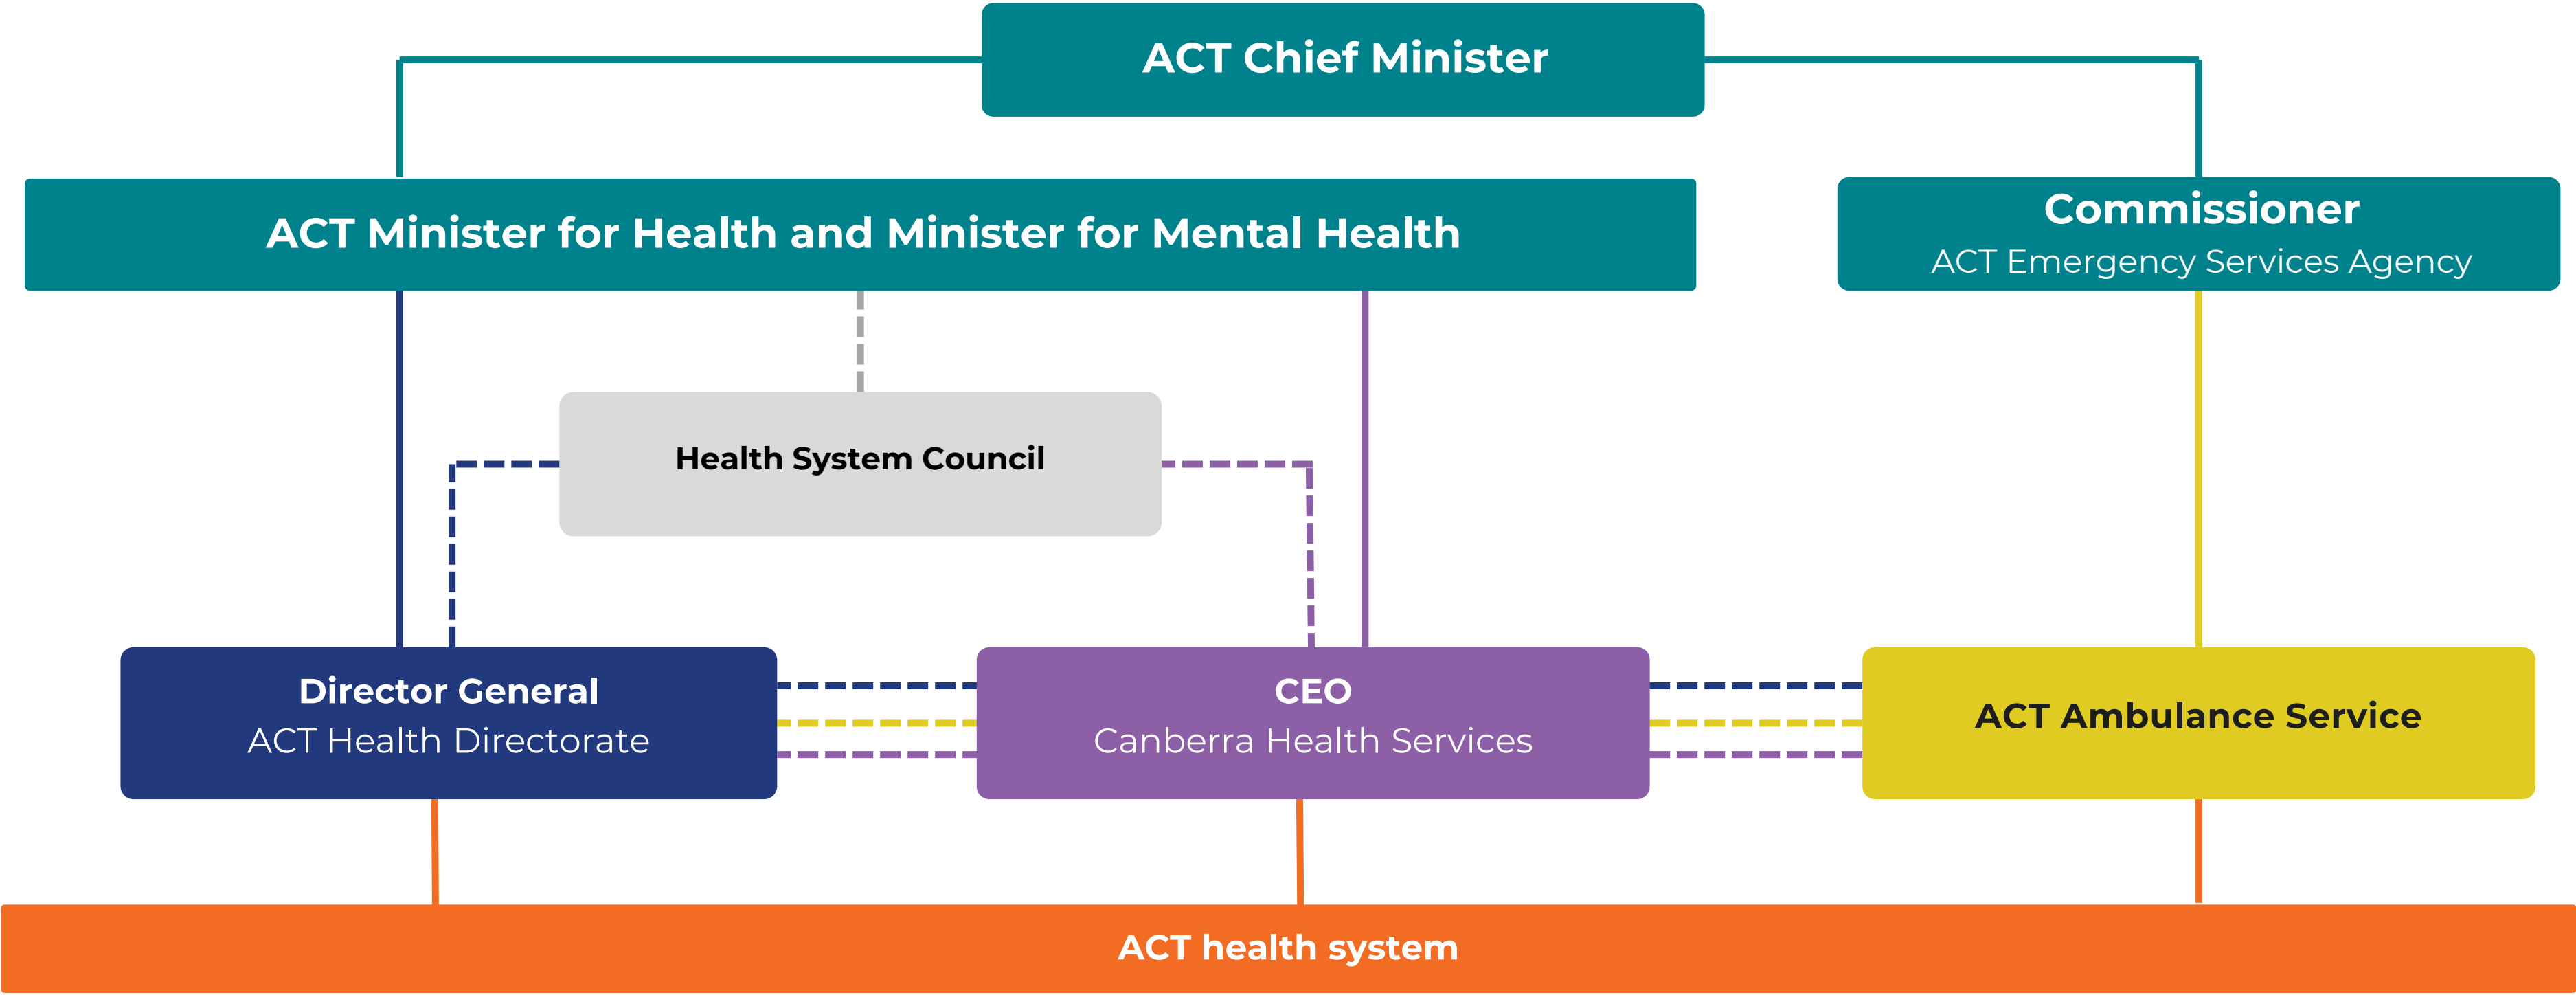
ACT Chief Minister

ACT Minister for Health and Minister for Mental Health

Commissioner
ACT Emergency Services Agency

Health System Council

Director General
ACT Health Directorate

CEO
Canberra Health Services

ACT Ambulance Service

ACT health system